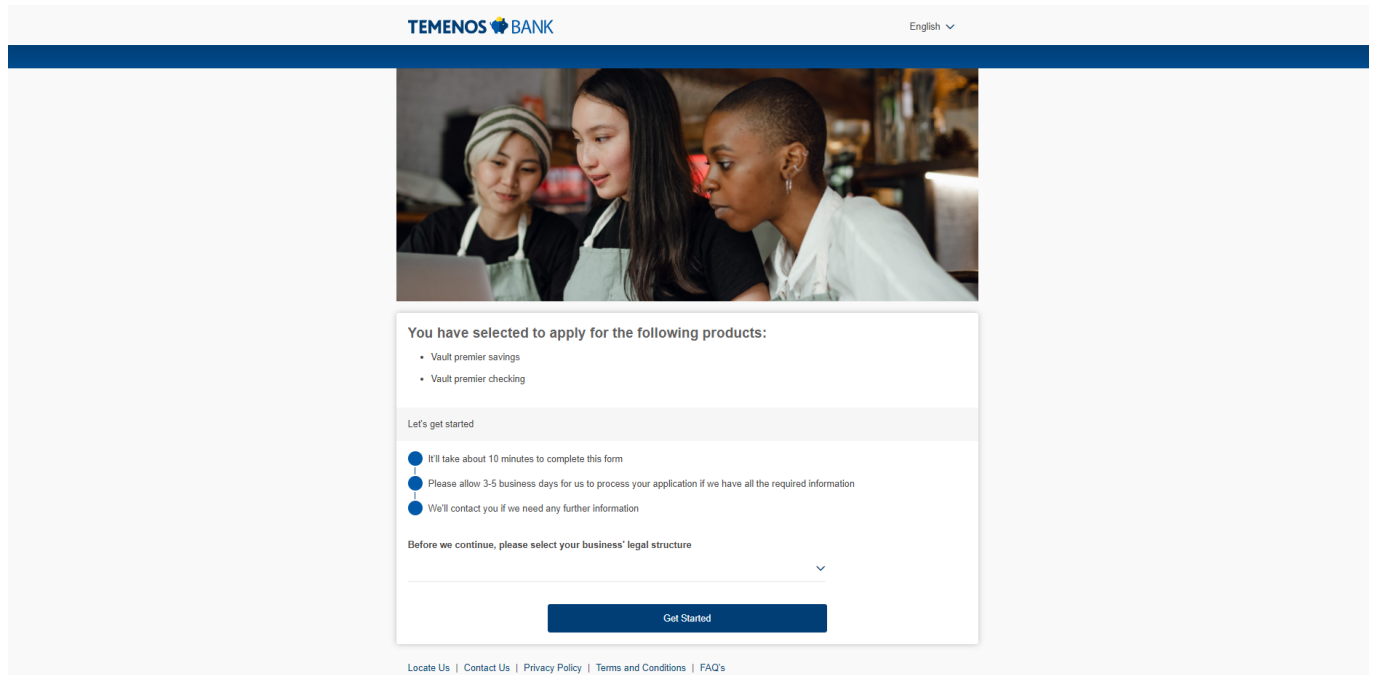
TEMENOS BANK

English

You have selected to apply for the following products:

- Vault premier savings
- Vault premier checking

Let's get started

It'll take about 10 minutes to complete this form

Please allow 3-5 business days for us to process your application if we have all the required information

We'll contact you if we need any further information

Before we continue, please select your business' legal structure

Get Started

Locate Us | Contact Us | Privacy Policy | Terms and Conditions | FAQ's